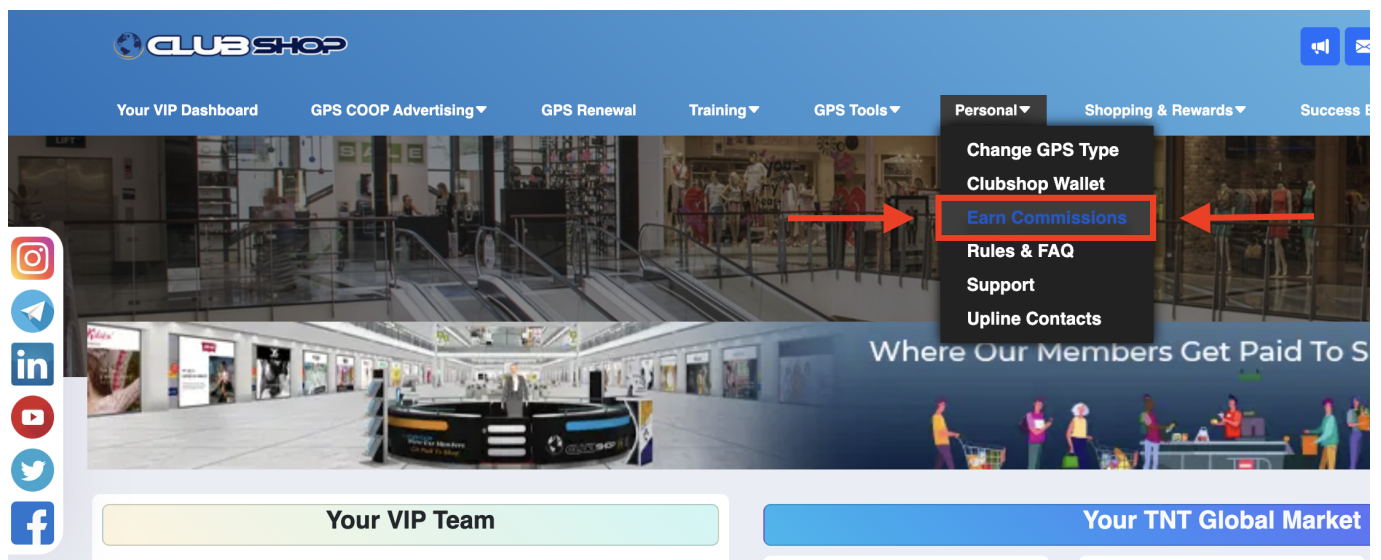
CLUBSHOP

Your VIP Dashboard GPS COOP Advertising▼ GPS Renewal Training▼ GPS Tools▼ Personal▼ Shopping & Rewards▼ Success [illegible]

Change GPS Type
Clubshop Wallet
Earn Commissions
Rules & FAQ
Support
Upline Contacts

Where Our Members Get Paid To S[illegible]

Your VIP Team

Your TNT Global Market